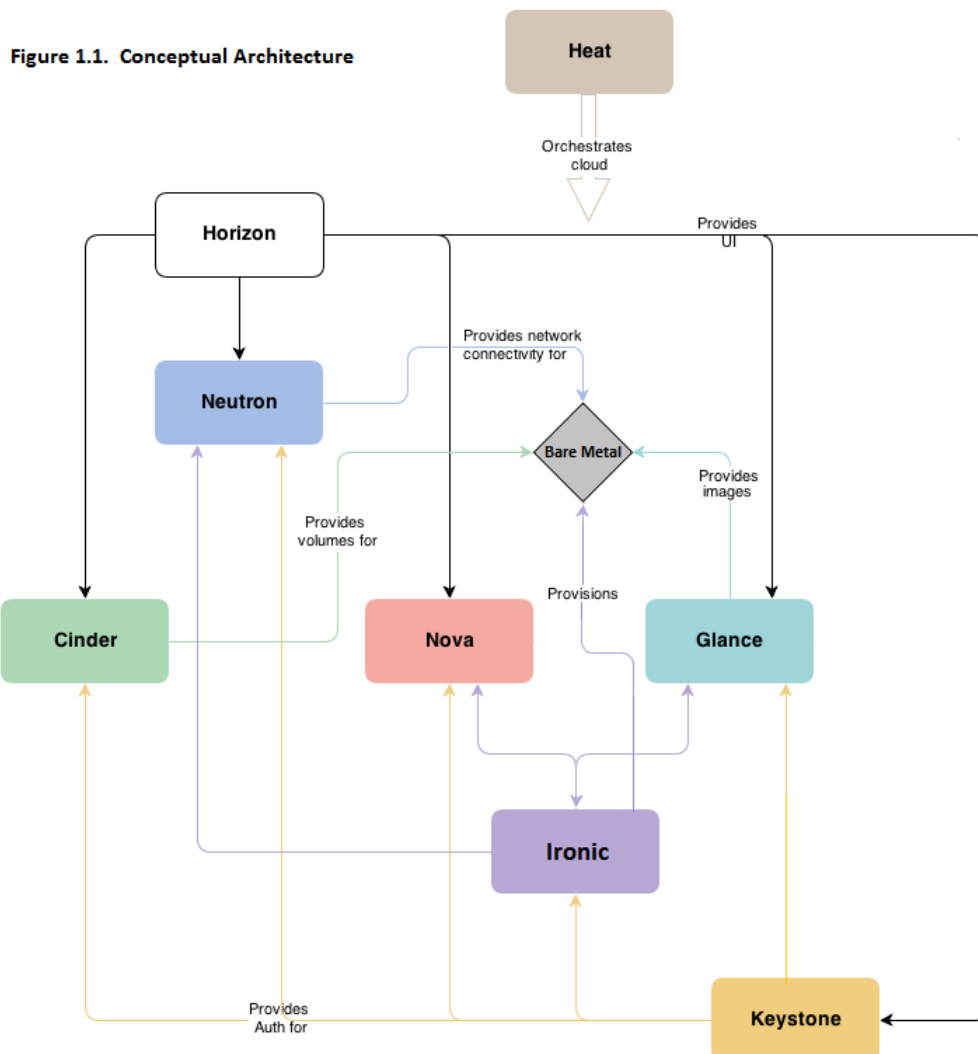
Figure 1.1. Conceptual Architecture

Heat

Orchestrates cloud

Horizon

Provides UI

Neutron

Provides network connectivity for

Bare Metal

Provides volumes for

Provides images

Provisions

Cinder

Nova

Glance

Ironic

Provides Auth for

Keystone